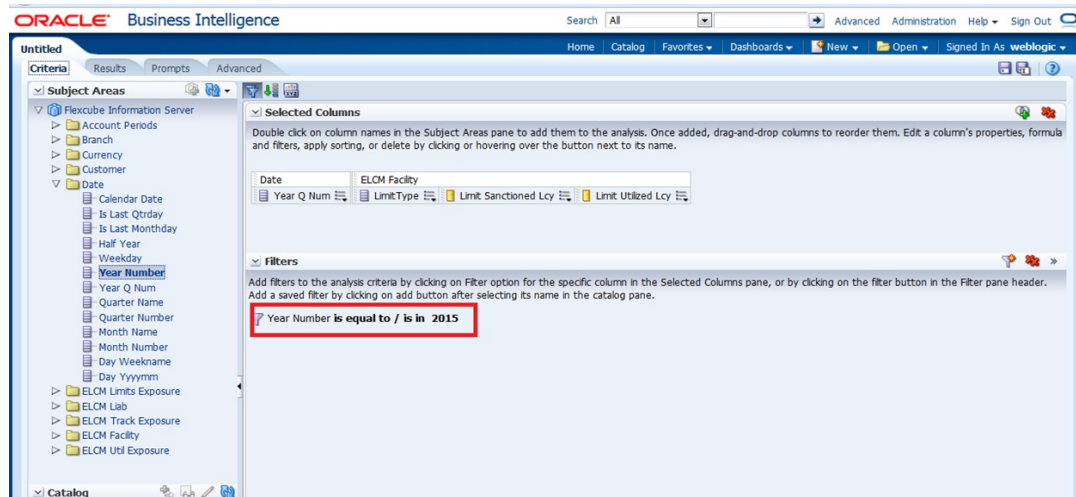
ORACLE Business Intelligence

Search All

Advanced Administration Help Sign Out

Untitled

Home Catalog Favorites Dashboards New Open Signed In As weblogic

Criteria Results Prompts Advanced

Subject Areas

Flexcube Information Server
Account Periods
Branch
Currency
Customer
Date
Calendar Date
Is Last Qtrday
Is Last Monthday
Half Year
Weekday
Year Number
Year Q Num
Quarter Name
Quarter Number
Month Name
Month Number
Day Weekname
Day Yyyymm
ELCM Limits Exposure
ELCM Liab
ELCM Track Exposure
ELCM Facility
ELCM Util Exposure

Catalog

Selected Columns

Double click on column names in the Subject Areas pane to add them to the analysis. Once added, drag-and-drop columns to reorder them. Edit a column's properties, formula and filters, apply sorting, or delete by clicking or hovering over the button next to its name.

| Date | ELCM Facility | | |
|---|---|---|---|
| Year Q Num | LimitType | Limit Sanctioned Lcy | Limit Utilized Lcy |

Filters

Add filters to the analysis criteria by clicking on Filter option for the specific column in the Selected Columns pane, or by clicking on the filter button in the Filter pane header. Add a saved filter by clicking on add button after selecting its name in the catalog pane.

Year Number is equal to / is in 2015